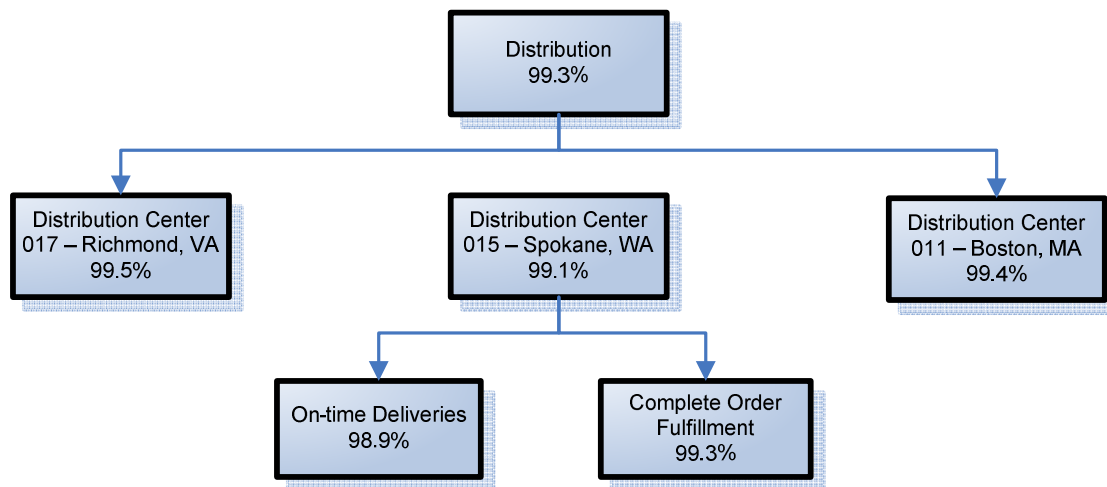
Distribution
99.3%

Distribution Center
017 – Richmond, VA
99.5%

Distribution Center
015 – Spokane, WA
99.1%

Distribution Center
011 – Boston, MA
99.4%

On-time Deliveries
98.9%

Complete Order
Fulfillment
99.3%